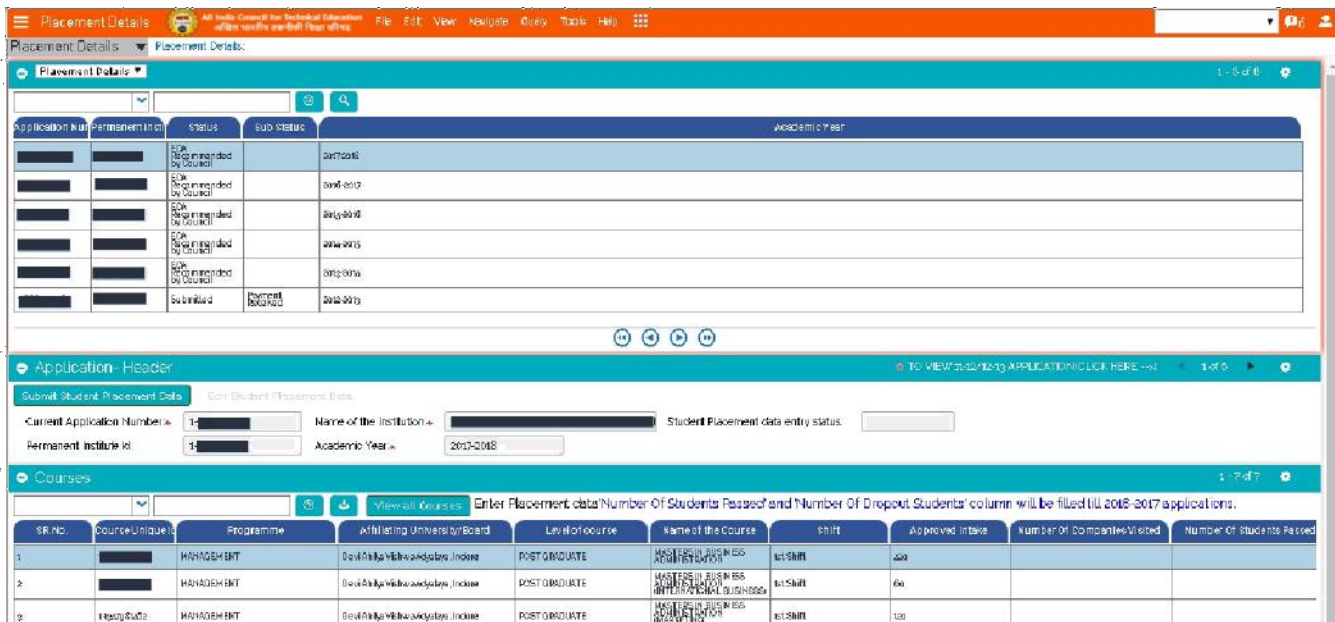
Placement Details | All India Council for Technical Education | File Edit View Navigate Query Tools Help

Placement Details ▼ Placement Details:

Placement Details ▼ 1 - 6 of 6

| Application Num | Permanent Inst | Status | Sub Status | Academic Year |
|---|---|---|---|---|
| | | EOA Recommended by Council | | 2017-2018 |
| | | EOA Recommended by Council | | 2016-2017 |
| | | EOA Recommended by Council | | 2015-2016 |
| | | EOA Recommended by Council | | 2014-2015 |
| | | EOA Recommended by Council | | 2013-2014 |
| | | Submitted | Payment Pending | 2012-2013 |

Application- Header

TO VIEW 2012/12-13 APPLICATION CLICK HERE --> 1 of 6

Submit Student Placement Data | Edit Student Placement Data

Current Application Number: 1-

Name of the Institution:

Student Placement data entry status:

Permanent Institute Id: 1-

Academic Year: 2017-2018

Courses 1 - 7 of 7

View all Courses Enter Placement data 'Number Of Students Passed' and 'Number Of Dropout Students' column will be filled till 2016-2017 applications.

| SR.No. | Course Unique Id | Programme | Affiliating University/Board | Level of course | Name of the Course | Shift | Approved Intake | Number Of Companies Visited | Number Of Students Passed |
|---|---|---|---|---|---|---|---|---|---|
| 1 | | MANAGEMENT | Devi Ahilya Vishwavidyalaya, Indore | POST GRADUATE | MASTERS IN BUSINESS ADMINISTRATION | 1st Shift | 120 | | |
| 2 | | MANAGEMENT | Devi Ahilya Vishwavidyalaya, Indore | POST GRADUATE | MASTERS IN BUSINESS ADMINISTRATION (INTERNATIONAL BUSINESS) | 1st Shift | 60 | | |
| 3 | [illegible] | MANAGEMENT | Devi Ahilya Vishwavidyalaya, Indore | POST GRADUATE | MASTERS IN BUSINESS ADMINISTRATION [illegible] | 1st Shift | 120 | | |